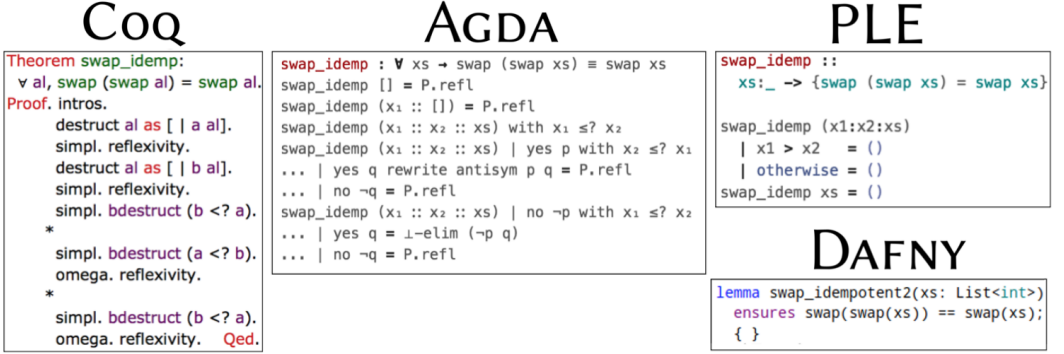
Coq

Theorem swap_idemp:
∀ al, swap (swap al) = swap al.
Proof. intros.
destruct al as [ | a al].
simpl. reflexivity.
destruct al as [ | b al].
simpl. reflexivity.
simpl. bdestruct (b <? a).
*
simpl. bdestruct (a <? b).
omega. reflexivity.
*
simpl. bdestruct (b <? a).
omega. reflexivity. Qed.

Agda

swap_idemp : ∀ xs → swap (swap xs) ≡ swap xs
swap_idemp [] = P.refl
swap_idemp (x₁ :: []) = P.refl
swap_idemp (x₁ :: x₂ :: xs) with x₁ ≤? x₂
swap_idemp (x₁ :: x₂ :: xs) | yes p with x₂ ≤? x₁
... | yes q rewrite antisym p q = P.refl
... | no ¬q = P.refl
swap_idemp (x₁ :: x₂ :: xs) | no ¬p with x₁ ≤? x₂
... | yes q = ⊥-elim (¬p q)
... | no ¬q = P.refl

PLE

swap_idemp ::
xs:_ -> {swap (swap xs) = swap xs}

swap_idemp (x1:x2:xs)
| x1 > x2 = ()
| otherwise = ()
swap_idemp xs = ()

Dafny

lemma swap_idempotent2(xs: List<int>)
ensures swap(swap(xs)) == swap(xs);
{ }